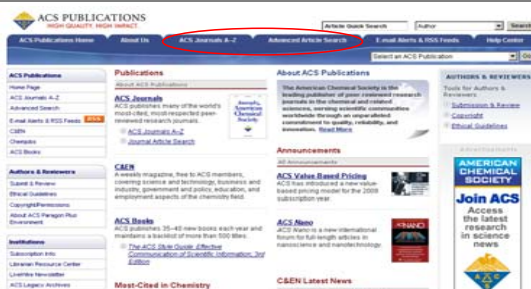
ACS PUBLICATIONS
HIGH QUALITY. HIGH IMPACT.

Article Quick Search
Author
Search

ACS Publications Home | About Us | ACS Journals A-Z | Advanced Article Search | E-mail Alerts & RSS Feeds | Help Center

Select an ACS Publication

ACS Publications
Home Page
ACS Journals A-Z
Advanced Search
E-mail Alerts & RSS Feeds RSS
C&EN
Chemport
ACS Books

Authors & Reviewers
Submit & Review
Ethical Guidelines
Copyright/Permissions
ACS AuthorChoice
About ACS Paragon Plus Environment

Institutions
Subscription Info
Librarian Resource Center
LiveWire Newsletter
ACS Legacy Archives

Publications
About ACS Publications

ACS Journals
ACS publishes many of the world's most-cited, most-respected peer-reviewed research journals.
ACS Journals A-Z
Journal Article Search

C&EN
A weekly magazine, free to ACS members, covering science and technology, business and industry, government and policy, education, and employment aspects of the chemistry field.

ACS Books
ACS publishes 35-40 new books each year and maintains a backlist of more than 500 titles.
The ACS Style Guide: Effective Communication of Scientific Information, 3rd Edition

Most-Cited in Chemistry

About ACS Publications
The American Chemical Society is the leading publisher of peer-reviewed research journals in the chemical and related sciences, serving scientific communities worldwide through an unparalleled commitment to quality, reliability, and innovation. Read More

Announcements
All Announcements

ACS Value Based Pricing
ACS has introduced a new value-based pricing model for the 2009 subscription year.

ACS Nano
ACS Nano is a new international forum for full-length articles in nanoscience and nanotechnology.

C&EN Latest News

AUTHORS & REVIEWERS
Tools for Authors & Reviewers
Submission & Review
Copyright
Ethical Guidelines

Advertisement
AMERICAN CHEMICAL SOCIETY
Join ACS
Access the latest research in science news